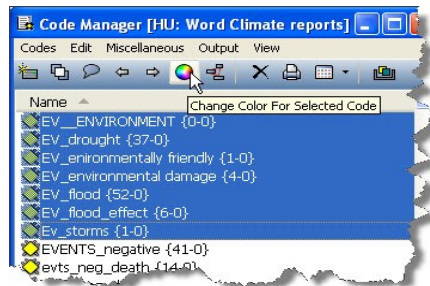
Code Manager [HU: Word Climate reports]

Codes Edit Miscellaneous Output View

Name

Change Color For Selected Code

EV__ENVIRONMENT {0-0}
EV_drought {37-0}
EV_enironmentally friendly {1-0}
EV_environmental damage {4-0}
EV_flood {52-0}
EV_flood_effect {6-0}
Ev_storms {1-0}
EVENTS_negative {41-0}
evts_neg_death {14-0}